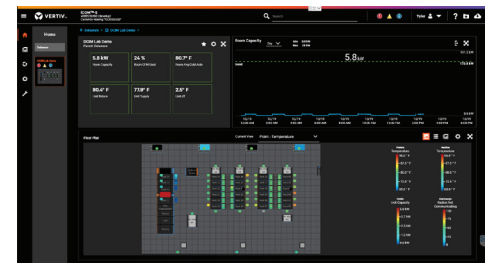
VERTIV.

ECOM™ 6

Floors

Datacenter

DCIM Lab Demo

Datacenters > DCIM Lab Demo

DCIM Lab Demo

Parent: Datacenter

5.8 kW

Room Capacity

24 %

Room UPS Load

80.7° F

Room Avg Cold Aisle

80.4° F

Last Return

71.9° F

Last Supply

2.5° F

Last dT

Room Capacity

5.8kW

Floor Plan

Current View

Point - Temperature

Search

Tyler

Power

Temperature

Last Capacity

Cold Aisle Temperature